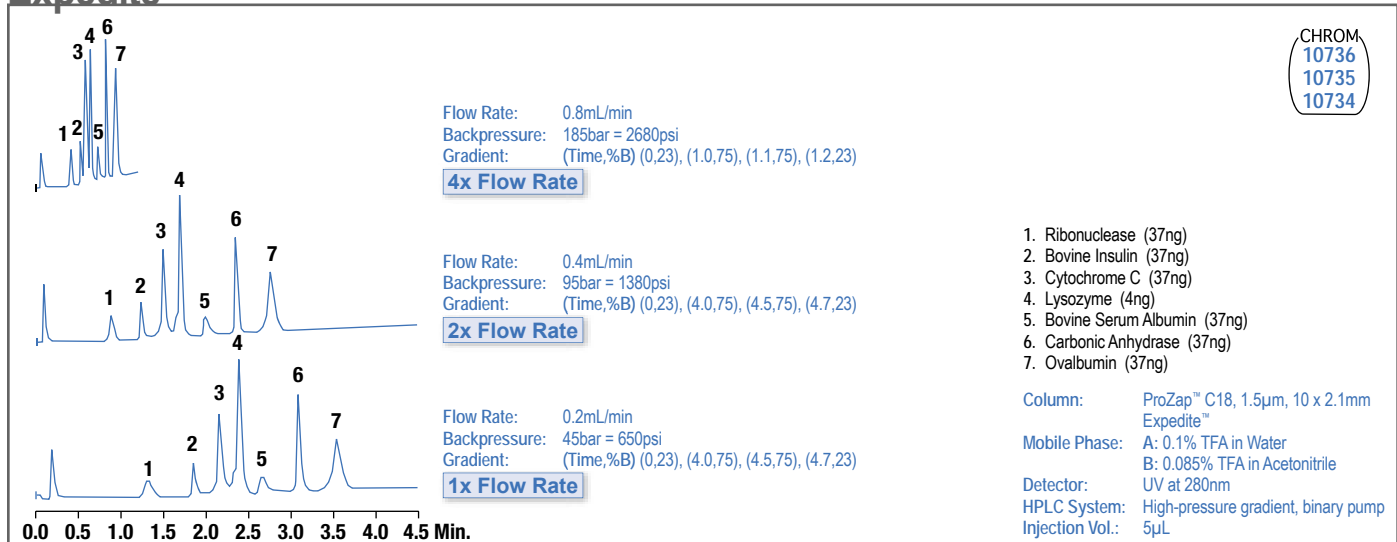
CHROM
10736
10735
10734

3 4 6 7
1 2 5

Flow Rate: 0.8mL/min
Backpressure: 185bar = 2680psi
Gradient: (Time,%B) (0,23), (1.0,75), (1.1,75), (1.2,23)
4x Flow Rate

4
3 6
7
1 2 5

Flow Rate: 0.4mL/min
Backpressure: 95bar = 1380psi
Gradient: (Time,%B) (0,23), (4.0,75), (4.5,75), (4.7,23)
2x Flow Rate

4
3 6
7
2
1 5

Flow Rate: 0.2mL/min
Backpressure: 45bar = 650psi
Gradient: (Time,%B) (0,23), (4.0,75), (4.5,75), (4.7,23)
1x Flow Rate

0.0 0.5 1.0 1.5 2.0 2.5 3.0 3.5 4.0 4.5 Min.

1. Ribonuclease (37ng)
2. Bovine Insulin (37ng)
3. Cytochrome C (37ng)
4. Lysozyme (4ng)
5. Bovine Serum Albumin (37ng)
6. Carbonic Anhydrase (37ng)
7. Ovalbumin (37ng)

Column: ProZap™ C18, 1.5µm, 10 x 2.1mm Expedite™
Mobile Phase: A: 0.1% TFA in Water
B: 0.085% TFA in Acetonitrile
Detector: UV at 280nm
HPLC System: High-pressure gradient, binary pump
Injection Vol.: 5µL